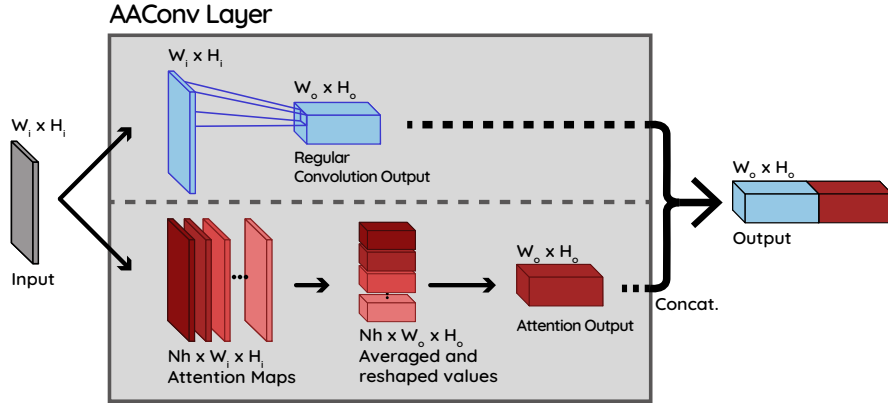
AAConv Layer

$W_i$ x $H_i$

Input

$W_i$ x $H_i$

$W_o$ x $H_o$

Regular Convolution Output

Nh x $W_i$ x $H_i$
Attention Maps

Nh x $W_o$ x $H_o$
Averaged and reshaped values

$W_o$ x $H_o$

Attention Output

Concat.

$W_o$ x $H_o$

Output